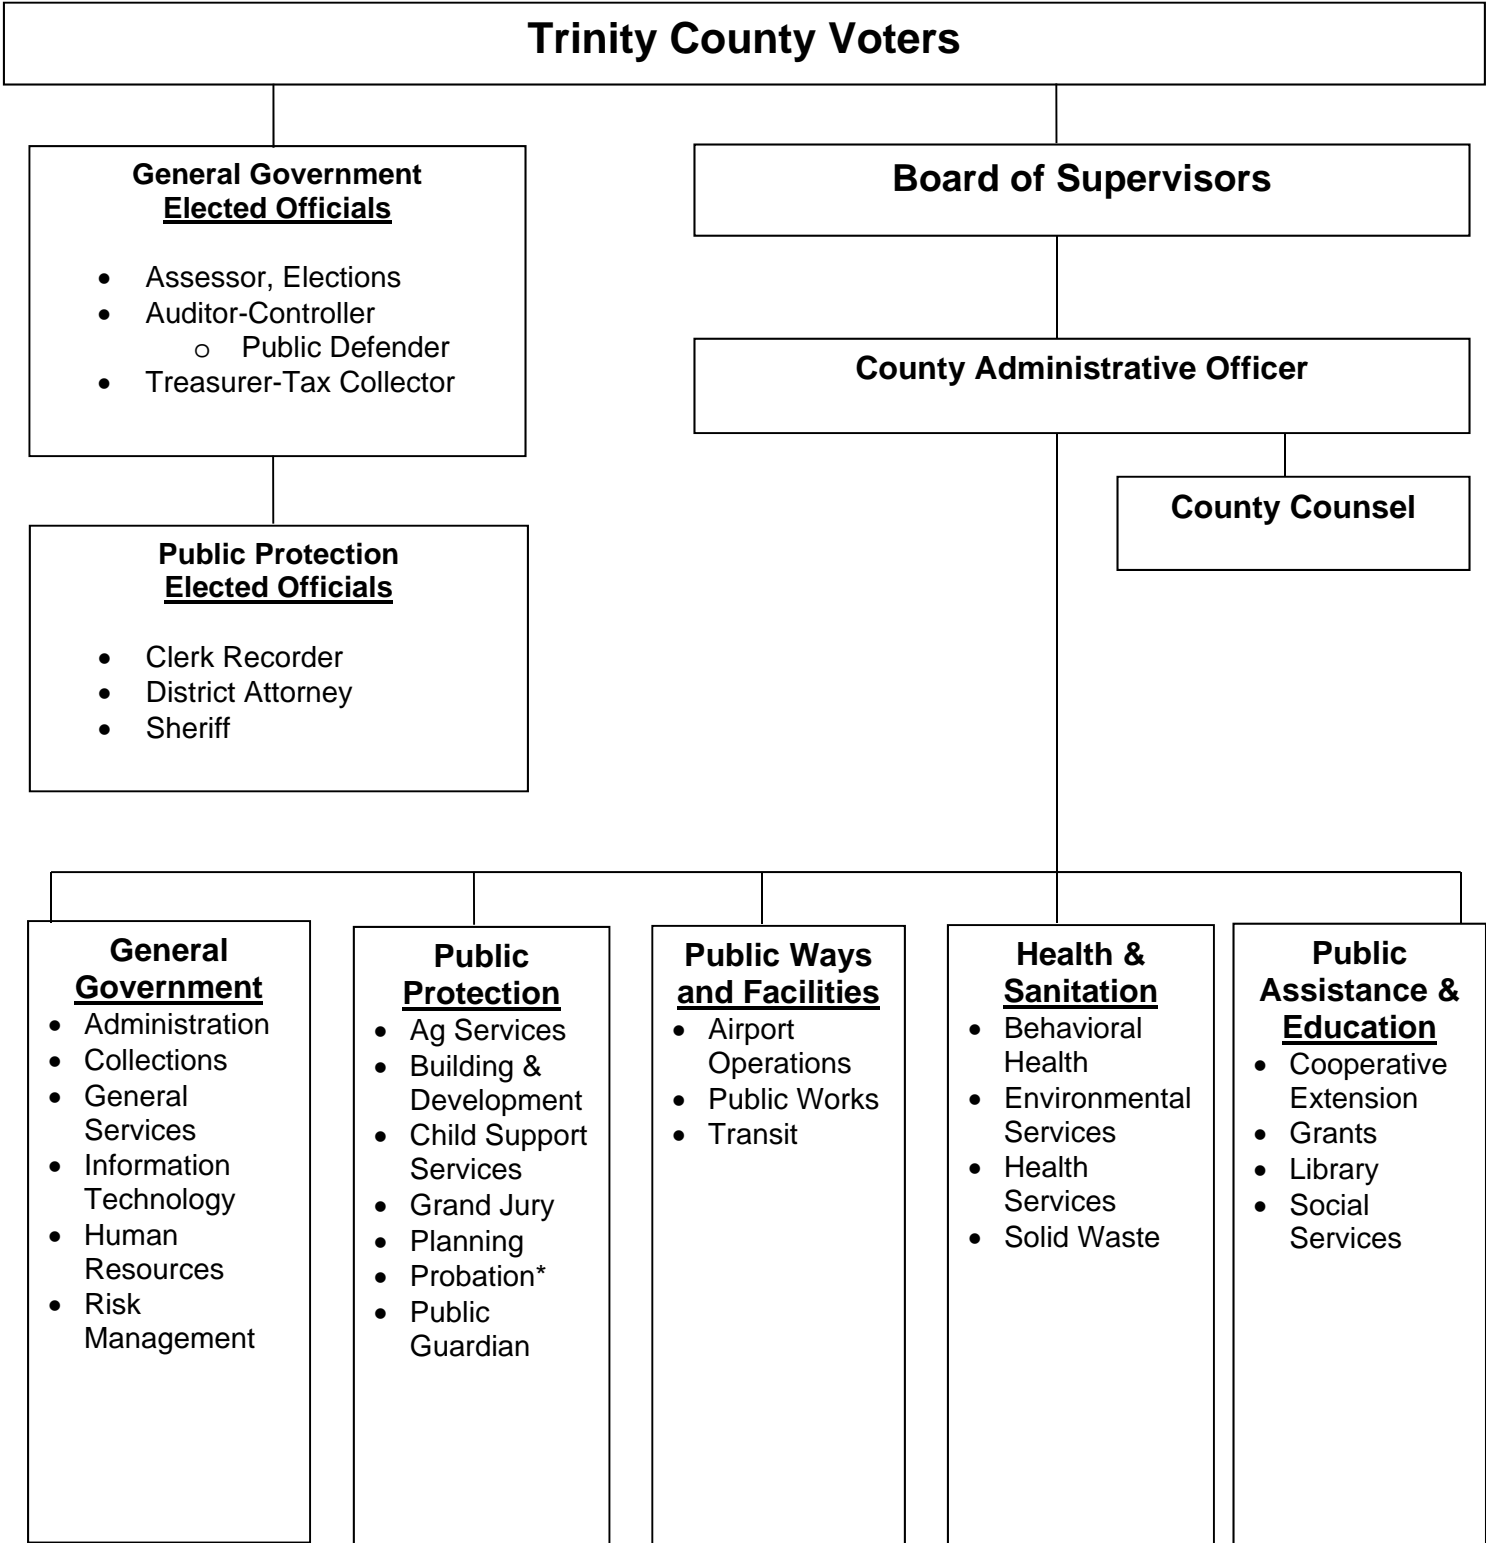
Trinity County Voters

General Government
Elected Officials

- Assessor, Elections
- Auditor-Controller
  - Public Defender
- Treasurer-Tax Collector

Board of Supervisors

County Administrative Officer

County Counsel

Public Protection
Elected Officials

- Clerk Recorder
- District Attorney
- Sheriff

General Government
- Administration
- Collections
- General Services
- Information Technology
- Human Resources
- Risk Management

Public Protection
- Ag Services
- Building & Development
- Child Support Services
- Grand Jury
- Planning
- Probation*
- Public Guardian

Public Ways and Facilities
- Airport Operations
- Public Works
- Transit

Health & Sanitation
- Behavioral Health
- Environmental Services
- Health Services
- Solid Waste

Public Assistance & Education
- Cooperative Extension
- Grants
- Library
- Social Services